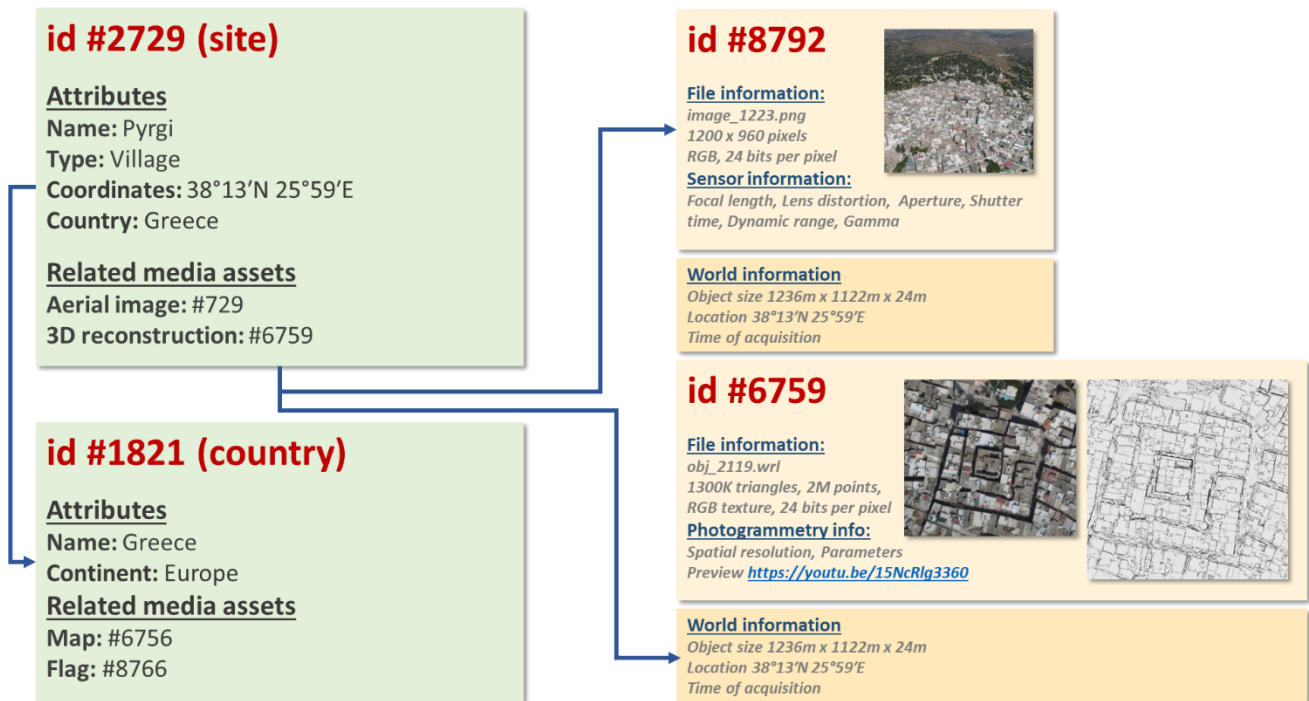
id #2729 (site)

Attributes
Name: Pyrgi
Type: Village
Coordinates: 38°13’N 25°59’E
Country: Greece

Related media assets
Aerial image: #729
3D reconstruction: #6759

id #1821 (country)

Attributes
Name: Greece
Continent: Europe
Related media assets
Map: #6756
Flag: #8766

id #8792

File information:
image_1223.png
1200 x 960 pixels
RGB, 24 bits per pixel
Sensor information:
Focal length, Lens distortion, Aperture, Shutter time, Dynamic range, Gamma

World information
Object size 1236m x 1122m x 24m
Location 38°13’N 25°59’E
Time of acquisition

id #6759

File information:
obj_2119.wrl
1300K triangles, 2M points,
RGB texture, 24 bits per pixel
Photogrammetry info:
Spatial resolution, Parameters
Preview https://youtu.be/15NcRlg3360

World information
Object size 1236m x 1122m x 24m
Location 38°13’N 25°59’E
Time of acquisition